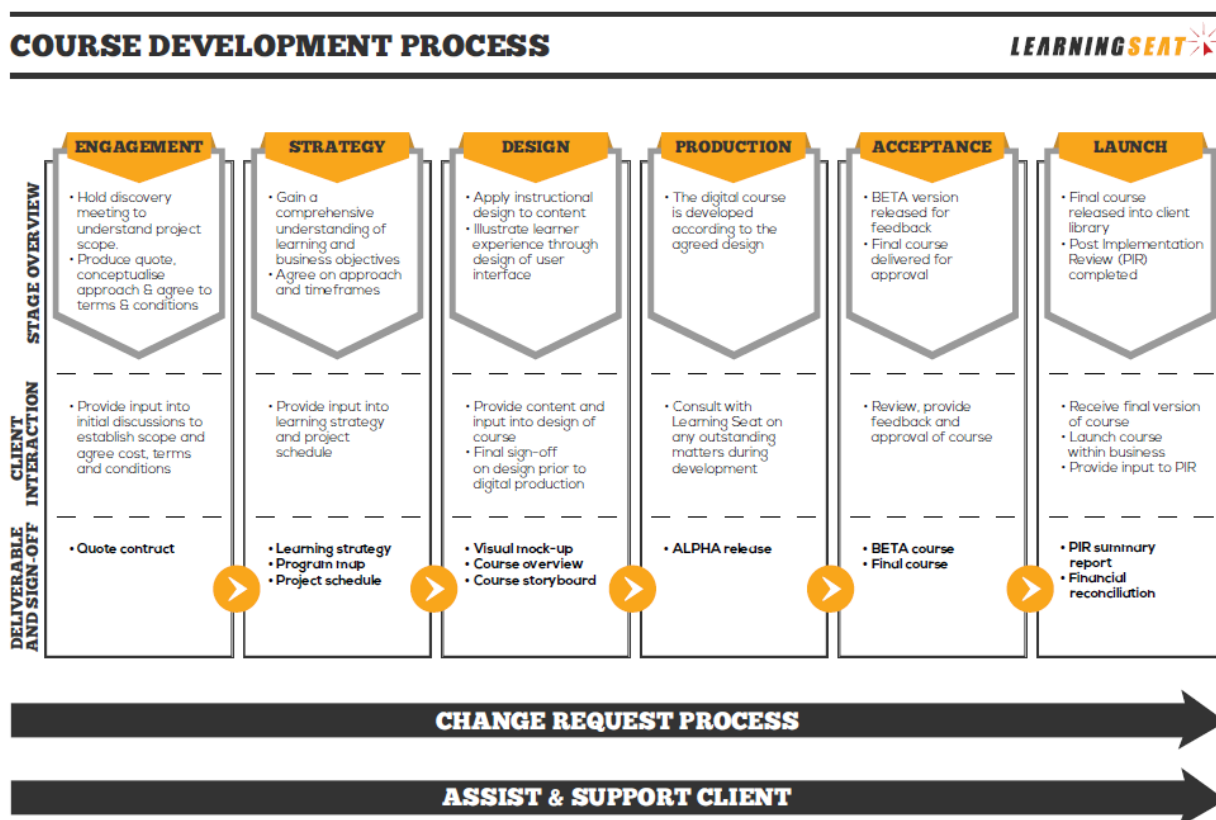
COURSE DEVELOPMENT PROCESS

LEARNINGSEAT

STAGE OVERVIEW

CLIENT INTERACTION

DELIVERABLE AND SIGN-OFF

ENGAGEMENT

• Hold discovery meeting to understand project scope.
• Produce quote, conceptualise approach & agree to terms & conditions

• Provide input into initial discussions to establish scope and agree cost, terms and conditions

• Quote contract

STRATEGY

• Gain a comprehensive understanding of learning and business objectives
• Agree on approach and timeframes

• Provide input into learning strategy and project schedule

• Learning strategy
• Program map
• Project schedule

DESIGN

• Apply instructional design to content
• Illustrate learner experience through design of user interface

• Provide content and input into design of course
• Final sign-off on design prior to digital production

• Visual mock-up
• Course overview
• Course storyboard

PRODUCTION

• The digital course is developed according to the agreed design

• Consult with Learning Seat on any outstanding matters during development

• ALPHA release

ACCEPTANCE

• BETA version released for feedback
• Final course delivered for approval

• Review, provide feedback and approval of course

• BETA course
• Final course

LAUNCH

• Final course released into client library
• Post Implementation Review (PIR) completed

• Receive final version of course
• Launch course within business
• Provide input to PIR

• PIR summary report
• Financial reconciliation

CHANGE REQUEST PROCESS

ASSIST & SUPPORT CLIENT